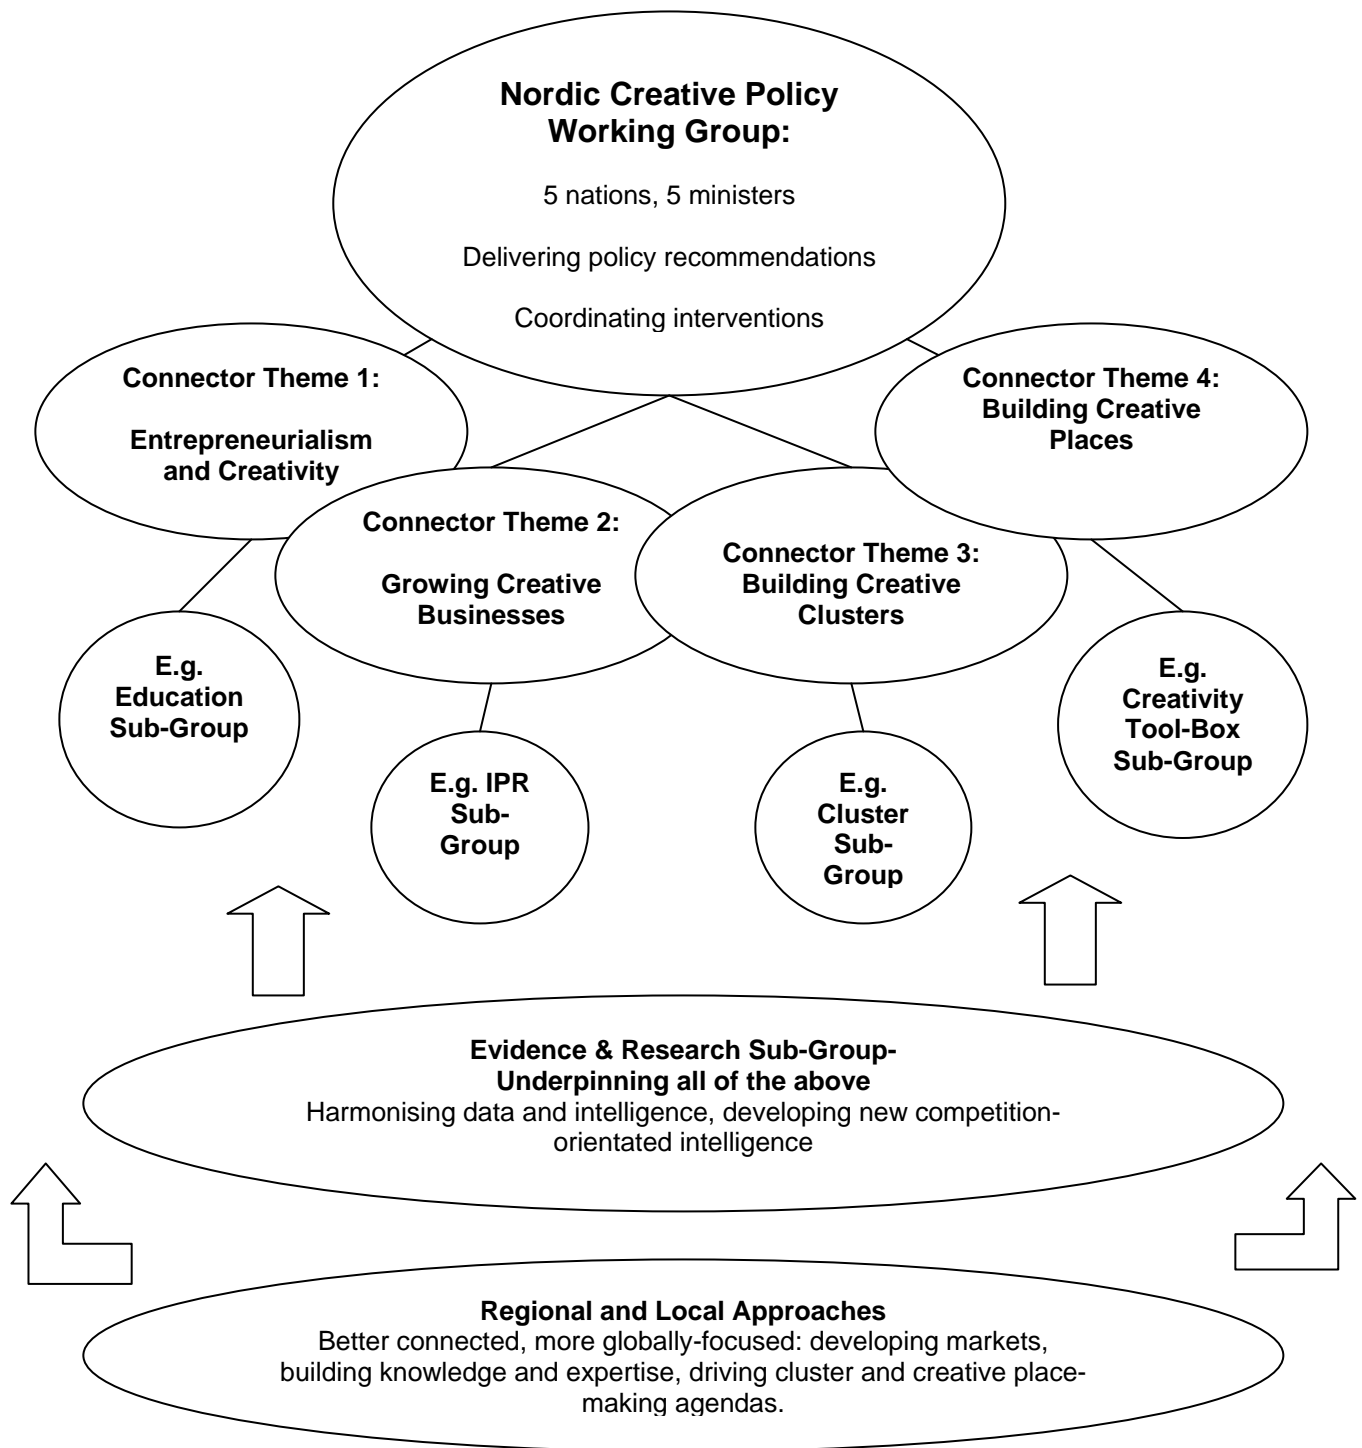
Nordic Creative Policy Working Group:

5 nations, 5 ministers

Delivering policy recommendations

Coordinating interventions

Connector Theme 1:

Entrepreneurialism and Creativity

Connector Theme 4: Building Creative Places

Connector Theme 2:

Growing Creative Businesses

Connector Theme 3: Building Creative Clusters

E.g. Education Sub-Group

E.g. IPR Sub-Group

E.g. Cluster Sub-Group

E.g. Creativity Tool-Box Sub-Group

Evidence & Research Sub-Group- Underpinning all of the above
Harmonising data and intelligence, developing new competition-orientated intelligence

Regional and Local Approaches
Better connected, more globally-focused: developing markets, building knowledge and expertise, driving cluster and creative place-making agendas.